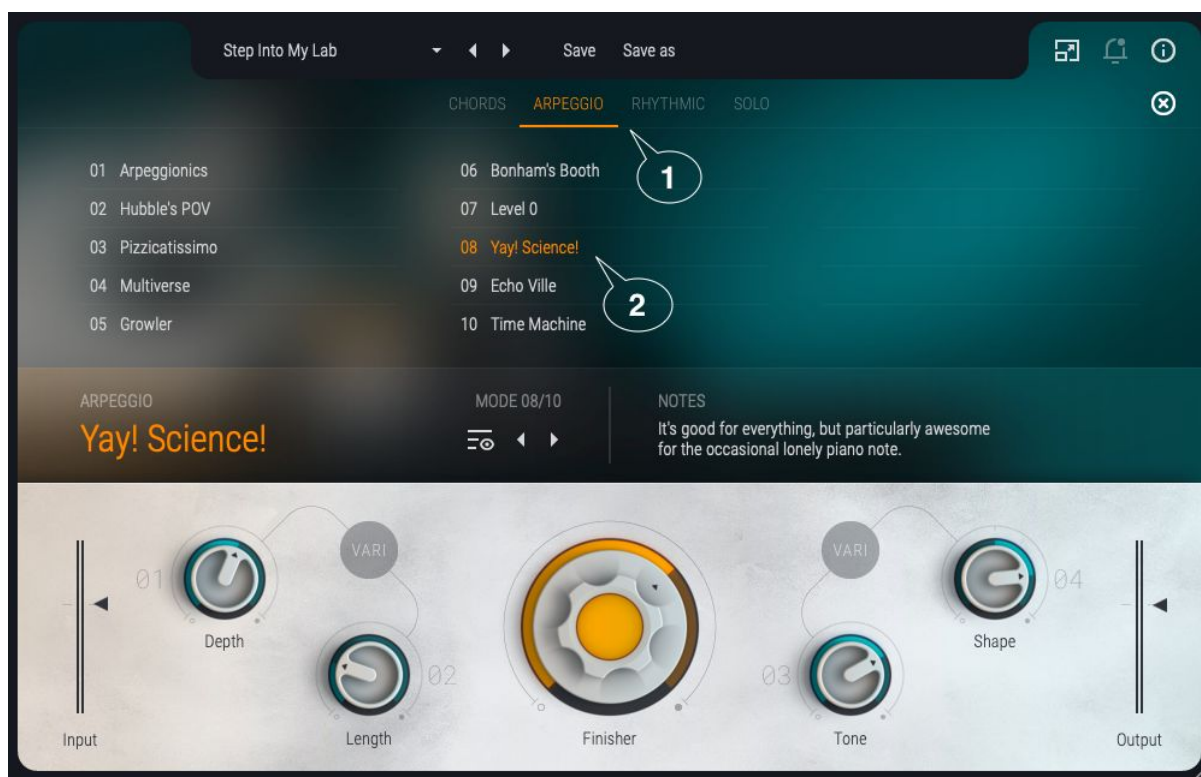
Step Into My Lab Save Save as

CHORDS ARPEGGIO RHYTHMIC SOLO

1

01 Arpeggionics
02 Hubble's POV
03 Pizzicatissimo
04 Multiverse
05 Growler

06 Bonham's Booth
07 Level 0
08 Yay! Science!
09 Echo Ville
10 Time Machine

2

ARPEGGIO
Yay! Science!

MODE 08/10

NOTES
It's good for everything, but particularly awesome for the occasional lonely piano note.

VARI
01
Depth
Length
02
Finisher
VARI
03
Tone
04
Shape
Input
Output